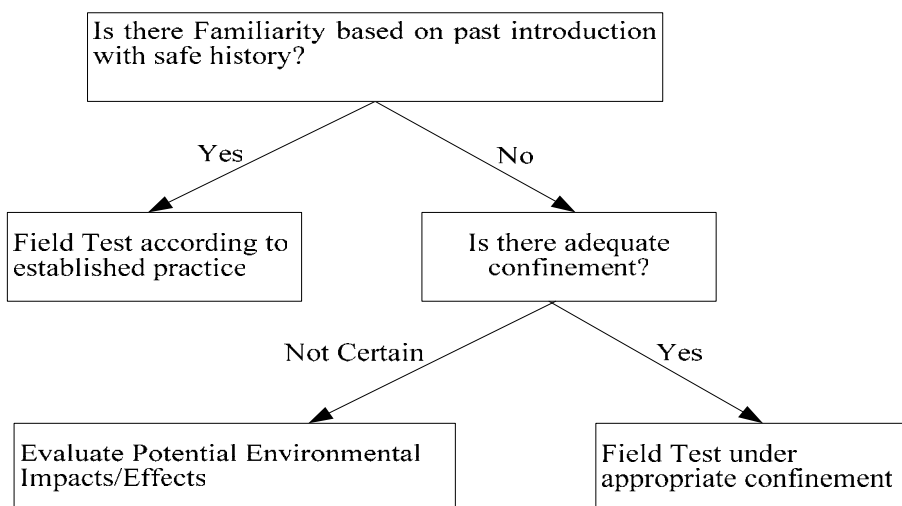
Is there Familiarity based on past introduction with safe history?

Yes

No

Field Test according to established practice

Is there adequate confinement?

Not Certain

Yes

Evaluate Potential Environmental Impacts/Effects

Field Test under appropriate confinement